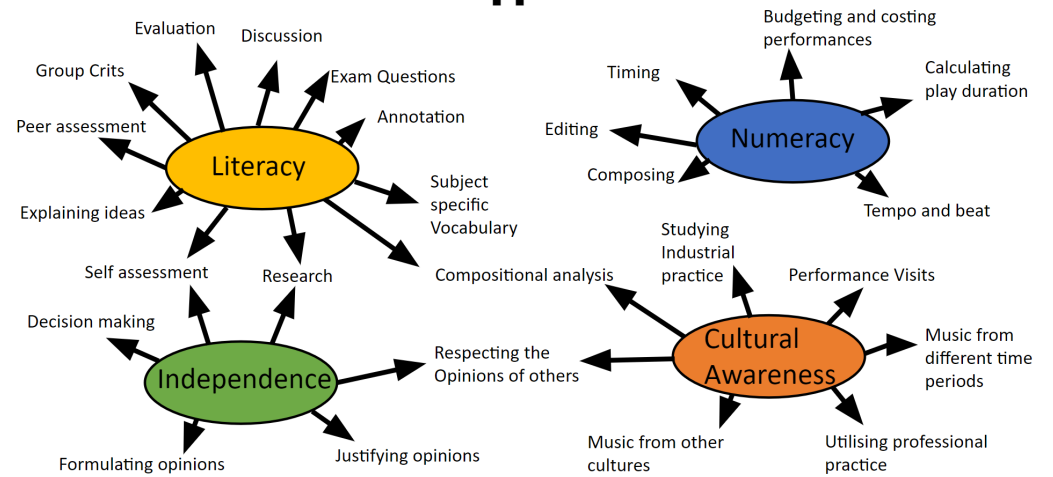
Literacy

Evaluation

Discussion

Group Crits

Exam Questions

Annotation

Peer assessment

Subject specific Vocabulary

Explaining ideas

Self assessment

Research

Compositional analysis

Numeracy

Budgeting and costing performances

Timing

Calculating play duration

Editing

Composing

Tempo and beat

Independence

Decision making

Respecting the Opinions of others

Formulating opinions

Justifying opinions

Cultural Awareness

Studying Industrial practice

Performance Visits

Music from different time periods

Music from other cultures

Utilising professional practice